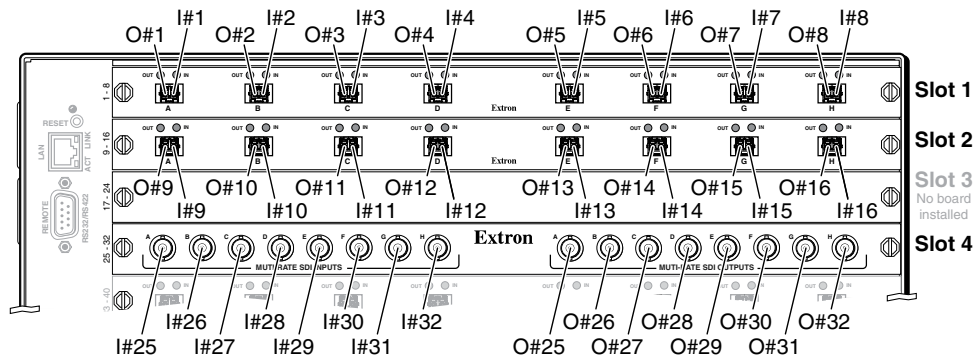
O#1 I#1 O#2 I#2 O#3 I#3 O#4 I#4 O#5 I#5 O#6 I#6 O#7 I#7 O#8 I#8

RESET

LAN ACT LINK

REMOTE RS232/RS422

1 - 8

OUT IN A OUT IN B OUT IN C OUT IN D Extron OUT IN E OUT IN F OUT IN G OUT IN H

Slot 1

9 - 16

OUT IN A OUT IN B OUT IN C OUT IN D Extron OUT IN E OUT IN F OUT IN G OUT IN H

Slot 2

17 - 24

O#9 O#10 O#11 O#12 O#13 O#14 O#15 O#16

I#9 I#10 I#11 I#12 I#13 I#14 I#15 I#16

Slot 3
No board installed

25 - 32

A B C D E F G H MULTI-RATE SDI INPUTS

Extron

A B C D E F G H MULTI-RATE SDI OUTPUTS

Slot 4

33 - 40

I#25 I#26 I#27 I#28 I#29 I#30 I#31 I#32

O#25 O#26 O#27 O#28 O#29 O#30 O#31 O#32